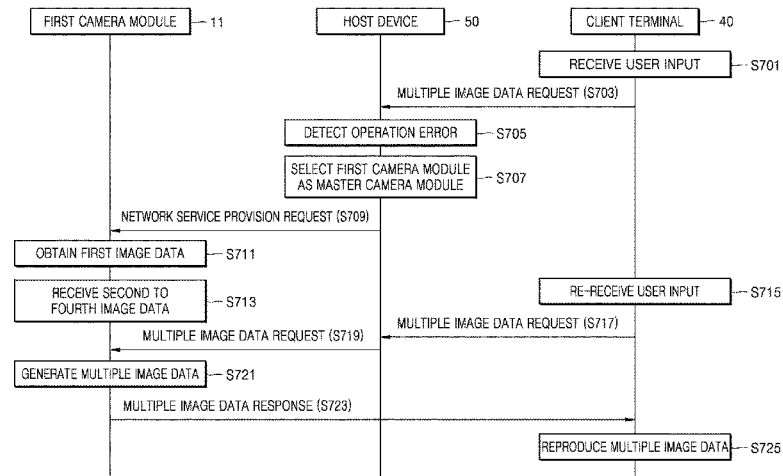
FIRST CAMERA MODULE 11

HOST DEVICE 50

CLIENT TERMINAL 40

RECEIVE USER INPUT S701

MULTIPLE IMAGE DATA REQUEST (S703)

DETECT OPERATION ERROR S705

SELECT FIRST CAMERA MODULE AS MASTER CAMERA MODULE S707

NETWORK SERVICE PROVISION REQUEST (S709)

OBTAIN FIRST IMAGE DATA S711

RECEIVE SECOND TO FOURTH IMAGE DATA S713

RE-RECEIVE USER INPUT S715

MULTIPLE IMAGE DATA REQUEST (S717)

MULTIPLE IMAGE DATA REQUEST (S719)

GENERATE MULTIPLE IMAGE DATA S721

MULTIPLE IMAGE DATA RESPONSE (S723)

REPRODUCE MULTIPLE IMAGE DATA S725